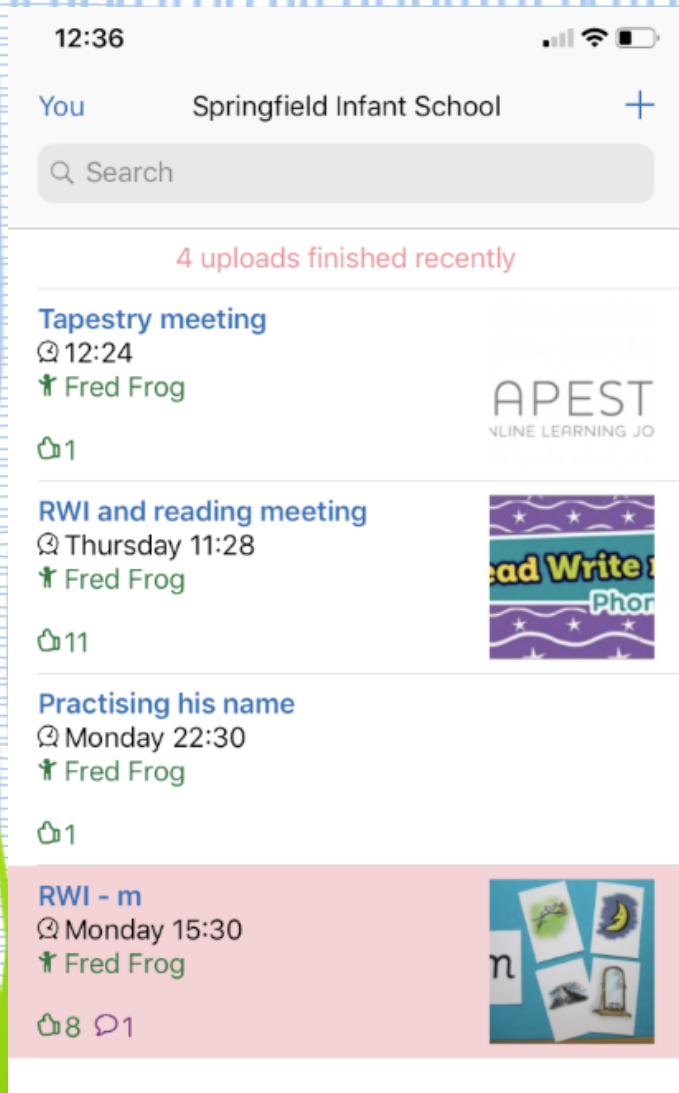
12:36

You Springfield Infant School +

Search

4 uploads finished recently

Tapestry meeting
12:24
Fred Frog
1

APEST
NLINE LEARNING JO

RWI and reading meeting
Thursday 11:28
Fred Frog
11

ead Write
Phon

Practising his name
Monday 22:30
Fred Frog
1

RWI - m
Monday 15:30
Fred Frog
8 1

m